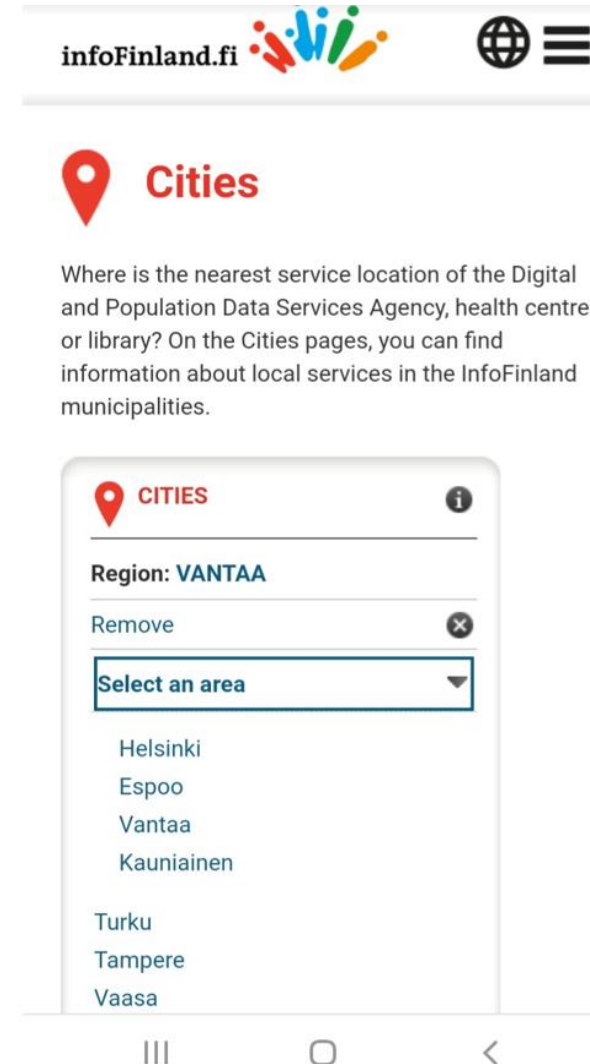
infoFinland.fi

Cities

Where is the nearest service location of the Digital and Population Data Services Agency, health centre or library? On the Cities pages, you can find information about local services in the InfoFinland municipalities.

CITIES

Region: VANTAA

Remove

Select an area

Helsinki
Espoo
Vantaa
Kauniainen

Turku
Tampere
Vaasa